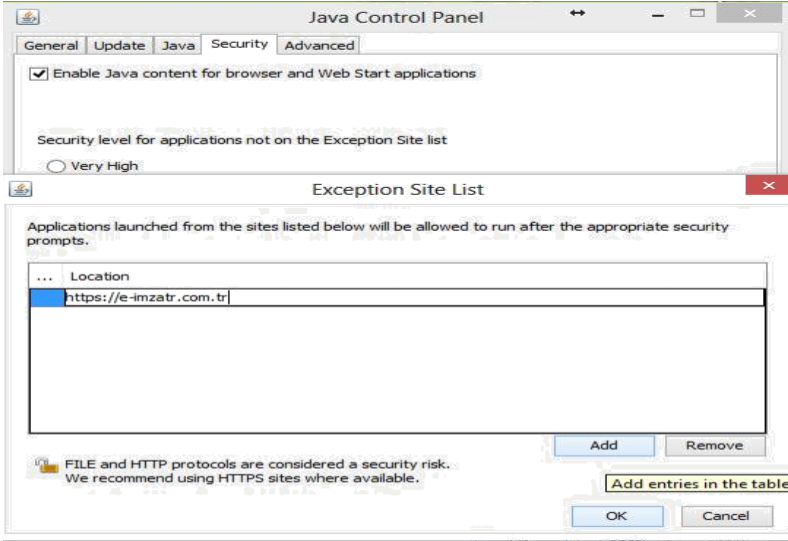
Java Control Panel

General | Update | Java | Security | Advanced

Enable Java content for browser and Web Start applications

Security level for applications not on the Exception Site list

Very High

Exception Site List

Applications launched from the sites listed below will be allowed to run after the appropriate security prompts.

| ... | Location |
|---|---|
| | https://e-imzatr.com.tr |

Add | Remove

FILE and HTTP protocols are considered a security risk.
We recommend using HTTPS sites where available.

Add entries in the table

OK | Cancel